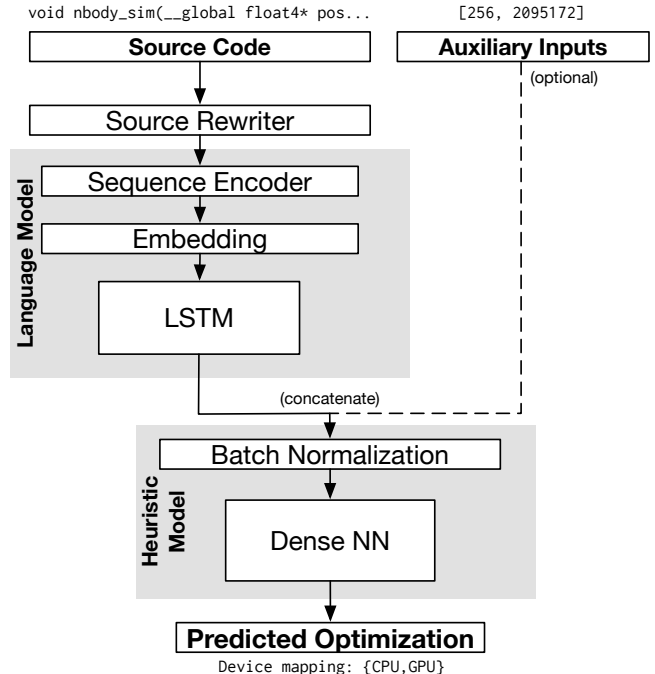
void nbody_sim(__global float4* pos...

[256, 2095172]

Source Code

Auxiliary Inputs

(optional)

Source Rewriter

Language Model

Sequence Encoder

Embedding

LSTM

(concatenate)

Heuristic Model

Batch Normalization

Dense NN

Predicted Optimization

Device mapping: {CPU,GPU}